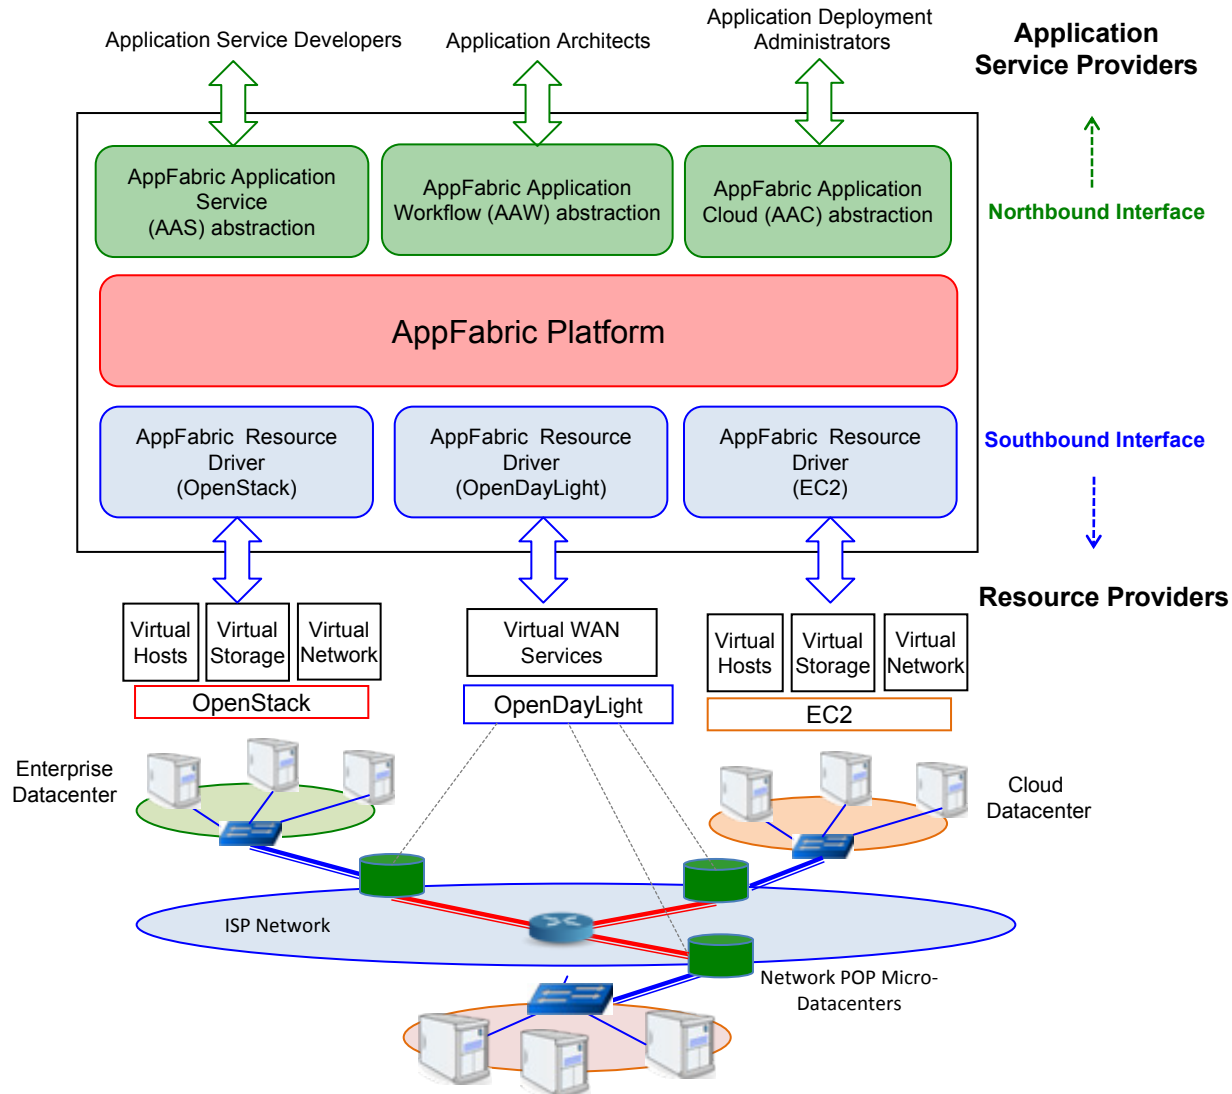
Application Service Developers

Application Architects

Application Deployment Administrators

Application Service Providers

AppFabric Application Service (AAS) abstraction

AppFabric Application Workflow (AAW) abstraction

AppFabric Application Cloud (AAC) abstraction

Northbound Interface

AppFabric Platform

AppFabric Resource Driver (OpenStack)

AppFabric Resource Driver (OpenDayLight)

AppFabric Resource Driver (EC2)

Southbound Interface

Resource Providers

Virtual Hosts

Virtual Storage

Virtual Network

OpenStack

Virtual WAN Services

OpenDayLight

Virtual Hosts

Virtual Storage

Virtual Network

EC2

Enterprise Datacenter

Cloud Datacenter

ISP Network

Network POP Micro-Datacenters